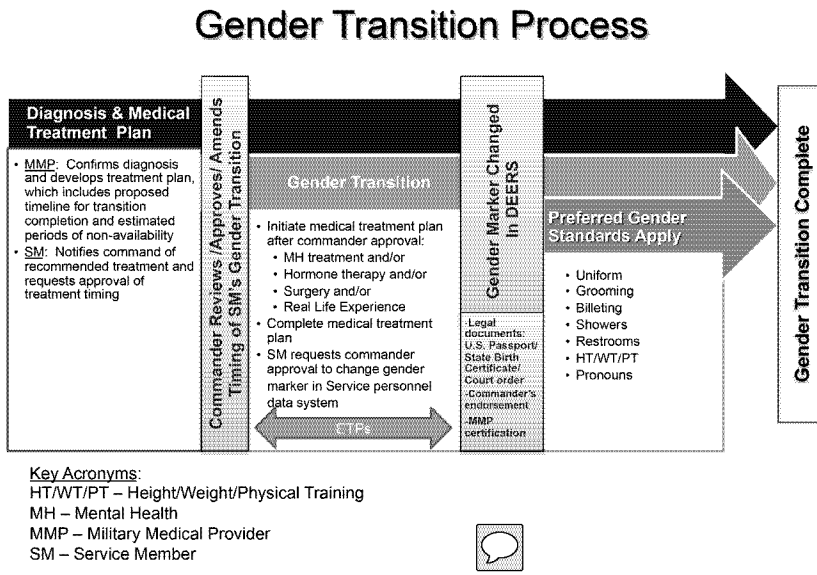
Gender Transition Process

Diagnosis & Medical Treatment Plan

• MMP: Confirms diagnosis and develops treatment plan, which includes proposed timeline for transition completion and estimated periods of non-availability
• SM: Notifies command of recommended treatment and requests approval of treatment timing

Commander Reviews/Approves/Amends Timing of SM's Gender Transition

Gender Transition

• Initiate medical treatment plan after commander approval:
  • MH treatment and/or
  • Hormone therapy and/or
  • Surgery and/or
  • Real Life Experience
• Complete medical treatment plan
• SM requests commander approval to change gender marker in Service personnel data system

ETPs

Gender Marker Changed In DEERS

-Legal documents: U.S. Passport/ State Birth Certificate/ Court order
-Commander's endorsement
-MMP certification

Preferred Gender Standards Apply

• Uniform
• Grooming
• Billeting
• Showers
• Restrooms
• HT/WT/PT
• Pronouns

Gender Transition Complete

Key Acronyms:
HT/WT/PT – Height/Weight/Physical Training
MH – Mental Health
MMP – Military Medical Provider
SM – Service Member